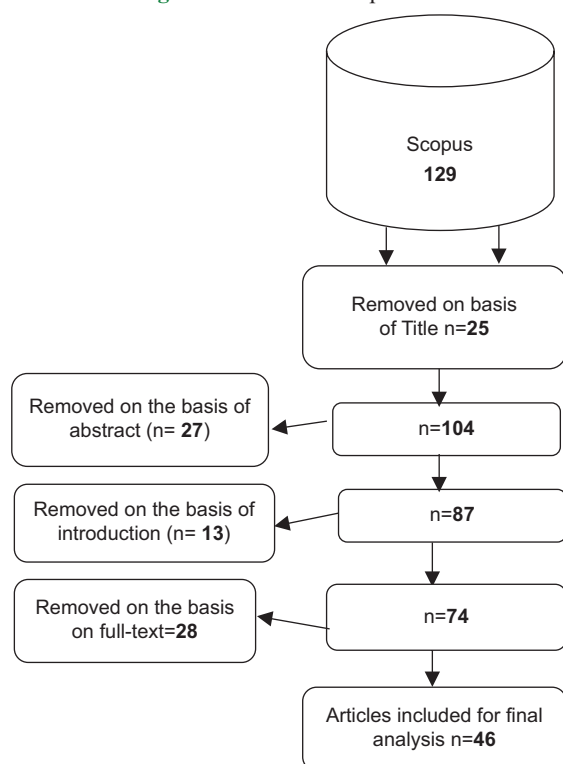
Scopus
129

Removed on basis of Title n=25

Removed on the basis of abstract (n= 27)

n=104

Removed on the basis of introduction (n= 13)

n=87

Removed on the basis on full-text=28

n=74

Articles included for final analysis n=46